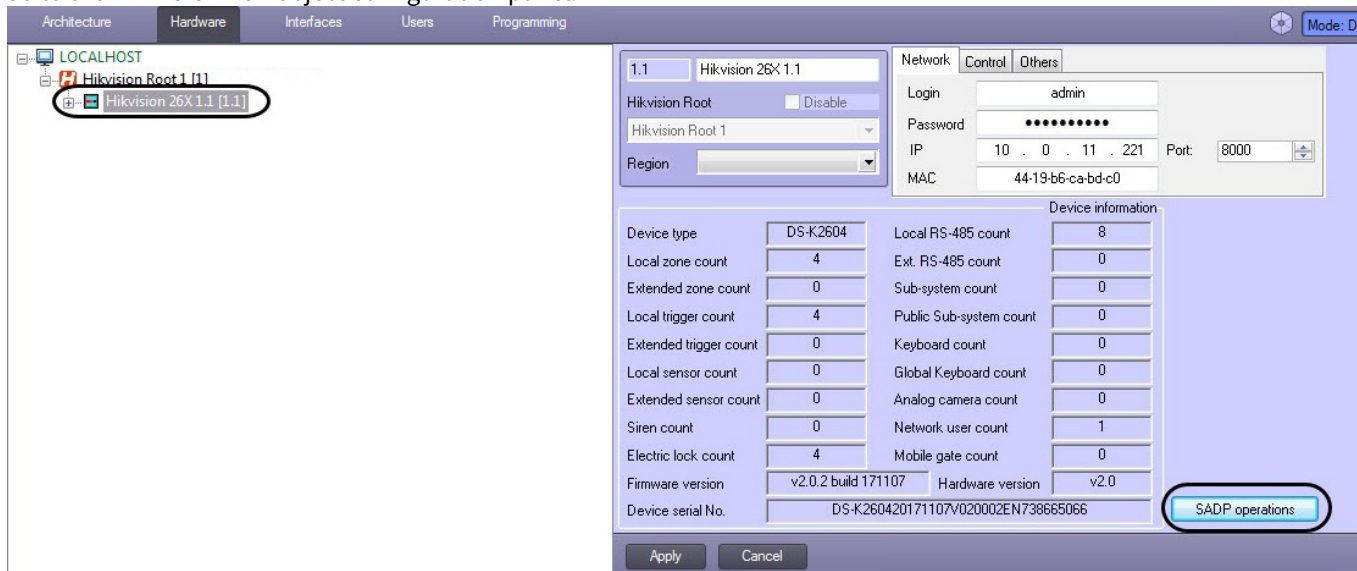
Architecture Hardware Interfaces Users Programming

Mode: D

LOCALHOST
Hikvision Root 1 [1]
Hikvision 26X 1.1 [1.1]

1.1 Hikvision 26X 1.1
Hikvision Root Disable
Hikvision Root 1
Region

Network Control Others
Login admin
Password ••••••••••
IP 10 . 0 . 11 . 221 Port: 8000
MAC 44-19-b6-ca-bd-c0

Device information

| | | | |
|---|---|---|---|
| Device type | DS-K2604 | Local RS-485 count | 8 |
| Local zone count | 4 | Ext. RS-485 count | 0 |
| Extended zone count | 0 | Sub-system count | 0 |
| Local trigger count | 4 | Public Sub-system count | 0 |
| Extended trigger count | 0 | Keyboard count | 0 |
| Local sensor count | 0 | Global Keyboard count | 0 |
| Extended sensor count | 0 | Analog camera count | 0 |
| Siren count | 0 | Network user count | 1 |
| Electric lock count | 4 | Mobile gate count | 0 |
| Firmware version | v2.0.2 build 171107 | Hardware version | v2.0 |

Device serial No. DS-K260420171107V020002EN738665066

SADP operations

Apply Cancel